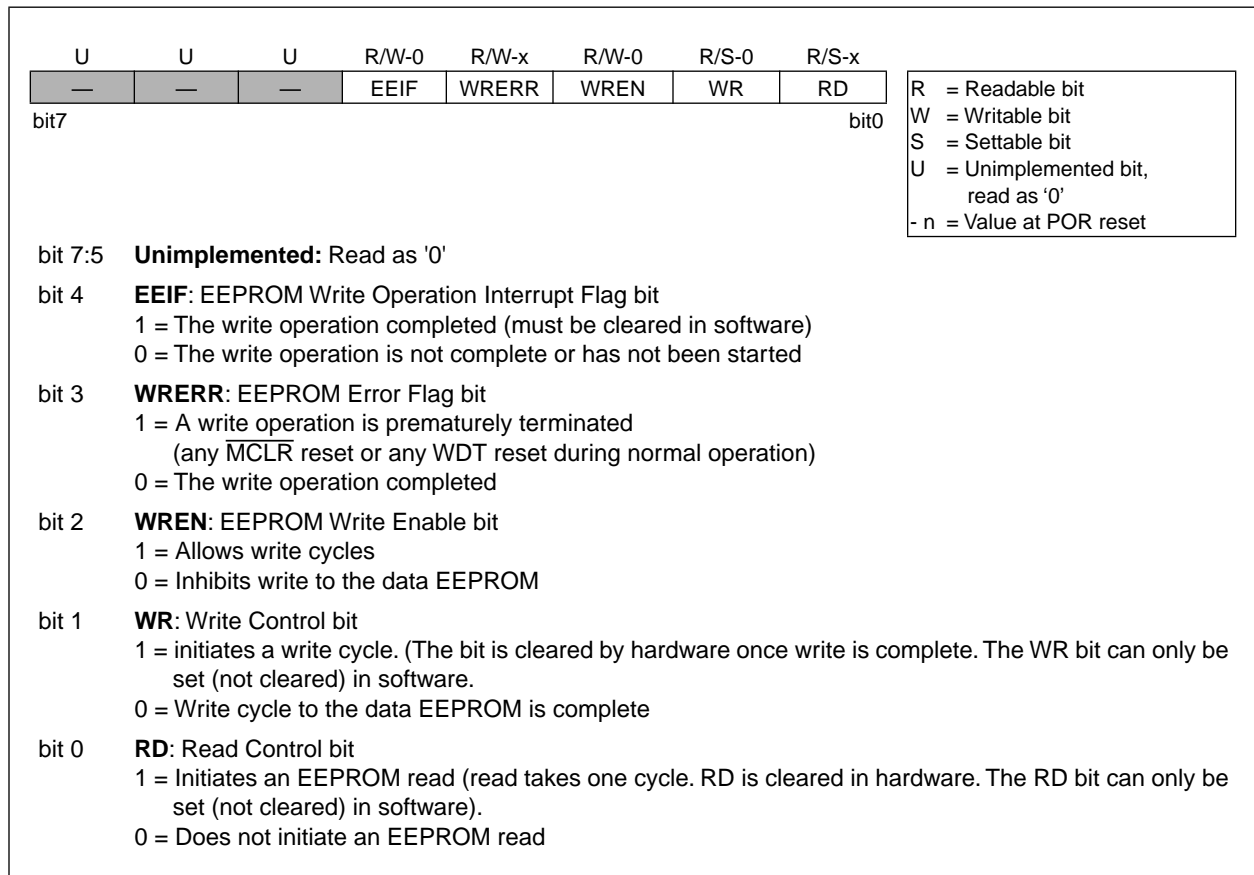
| U | U | U | R/W-0 | R/W-x | R/W-0 | R/S-0 | R/S-x |
|---|---|---|---|---|---|---|---|
| — | — | — | EEIF | WRERR | WREN | WR | RD |

bit7 bit0

R = Readable bit
W = Writable bit
S = Settable bit
U = Unimplemented bit, read as '0'
- n = Value at POR reset

bit 7:5 **Unimplemented:** Read as '0'

bit 4 **EEIF**: EEPROM Write Operation Interrupt Flag bit
1 = The write operation completed (must be cleared in software)
0 = The write operation is not complete or has not been started

bit 3 **WRERR**: EEPROM Error Flag bit
1 = A write operation is prematurely terminated
(any $\overline{MCLR}$ reset or any WDT reset during normal operation)
0 = The write operation completed

bit 2 **WREN**: EEPROM Write Enable bit
1 = Allows write cycles
0 = Inhibits write to the data EEPROM

bit 1 **WR**: Write Control bit
1 = initiates a write cycle. (The bit is cleared by hardware once write is complete. The WR bit can only be set (not cleared) in software.
0 = Write cycle to the data EEPROM is complete

bit 0 **RD**: Read Control bit
1 = Initiates an EEPROM read (read takes one cycle. RD is cleared in hardware. The RD bit can only be set (not cleared) in software).
0 = Does not initiate an EEPROM read